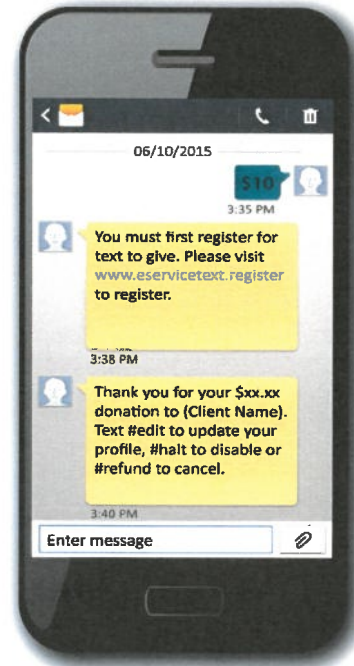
06/10/2015

$10

3:35 PM

You must first register for text to give. Please visit www.eservicetext.register to register.

3:38 PM

Thank you for your $xx.xx donation to (Client Name). Text #edit to update your profile, #halt to disable or #refund to cancel.

3:40 PM

Enter message